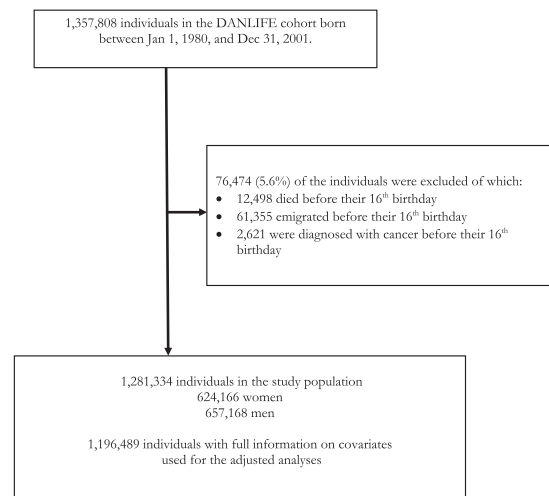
1,357,808 individuals in the DANLIFE cohort born between Jan 1, 1980, and Dec 31, 2001.

76,474 (5.6%) of the individuals were excluded of which:
- 12,498 died before their 16$^{th}$ birthday
- 61,355 emigrated before their 16$^{th}$ birthday
- 2,621 were diagnosed with cancer before their 16$^{th}$ birthday

1,281,334 individuals in the study population
624,166 women
657,168 men

1,196,489 individuals with full information on covariates used for the adjusted analyses